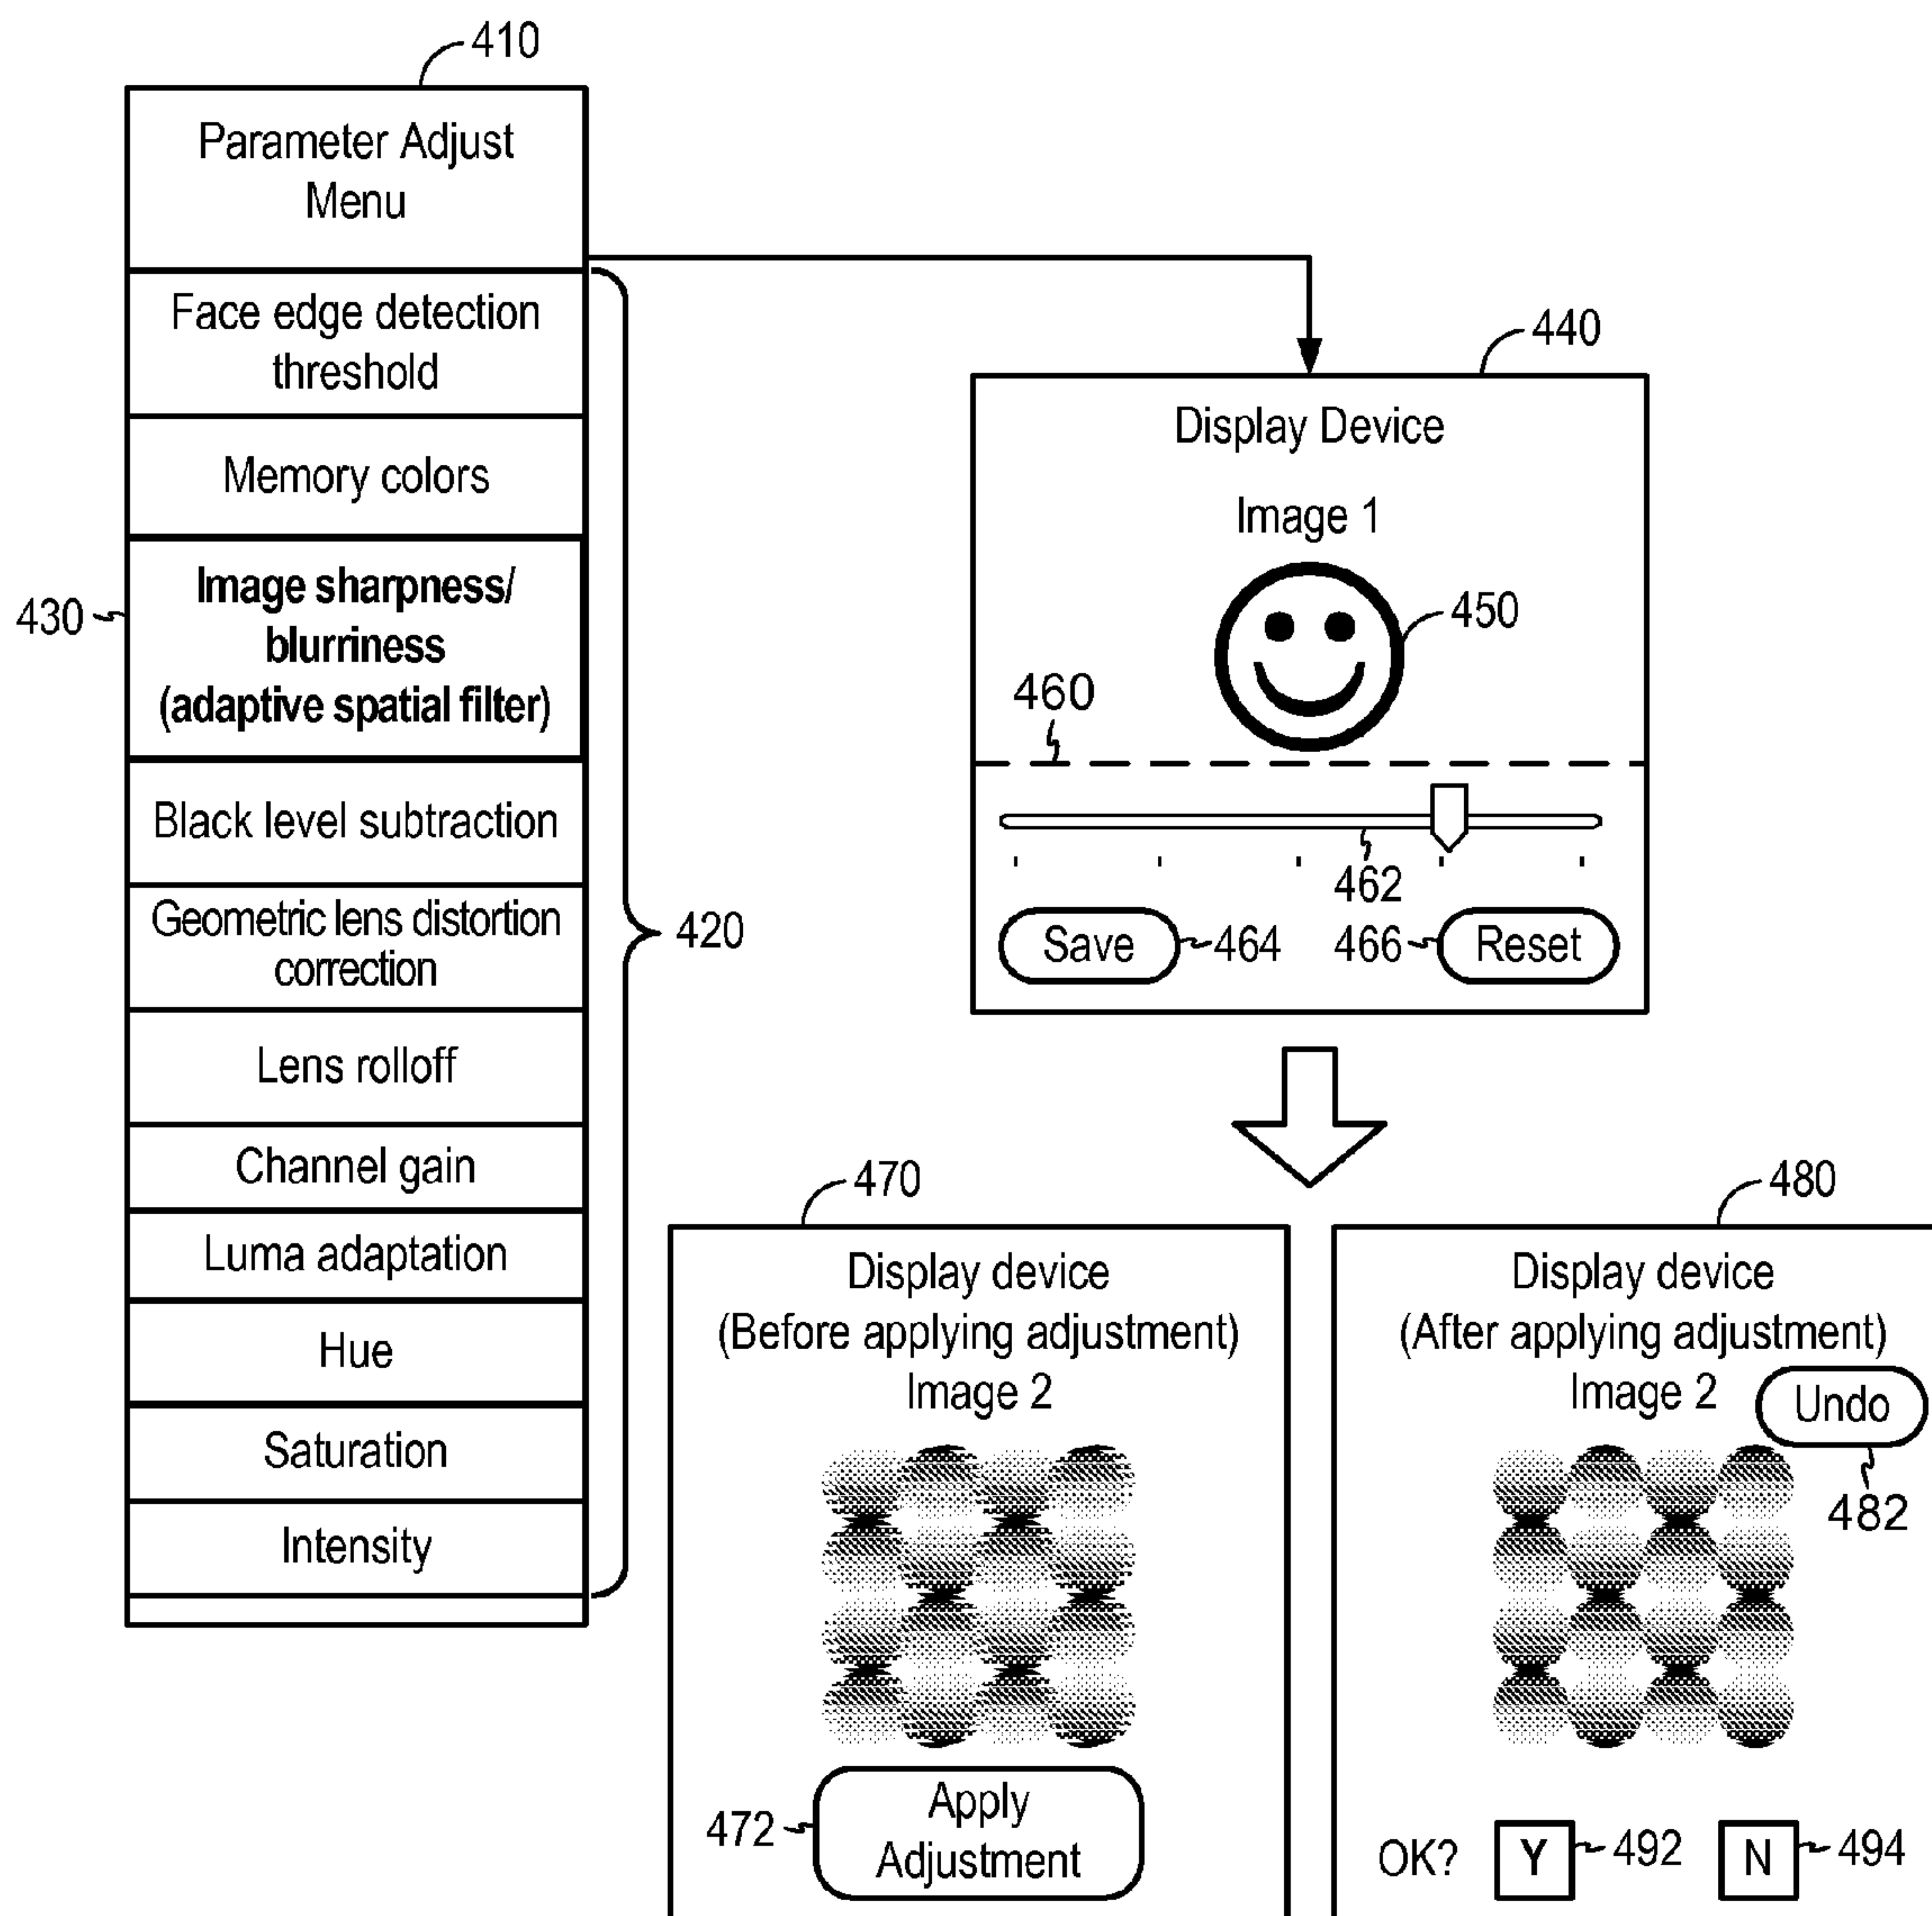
410

Parameter Adjust Menu

Face edge detection threshold

Memory colors

430

**Image sharpness/ blurriness (adaptive spatial filter)**

Black level subtraction

Geometric lens distortion correction

Lens rolloff

Channel gain

Luma adaptation

Hue

Saturation

Intensity

420

440

Display Device

Image 1

450

460

462

Save

464

466

Reset

470

Display device
(Before applying adjustment)
Image 2

472

Apply Adjustment

480

Display device
(After applying adjustment)
Image 2

Undo

482

OK?

Y

492

N

494